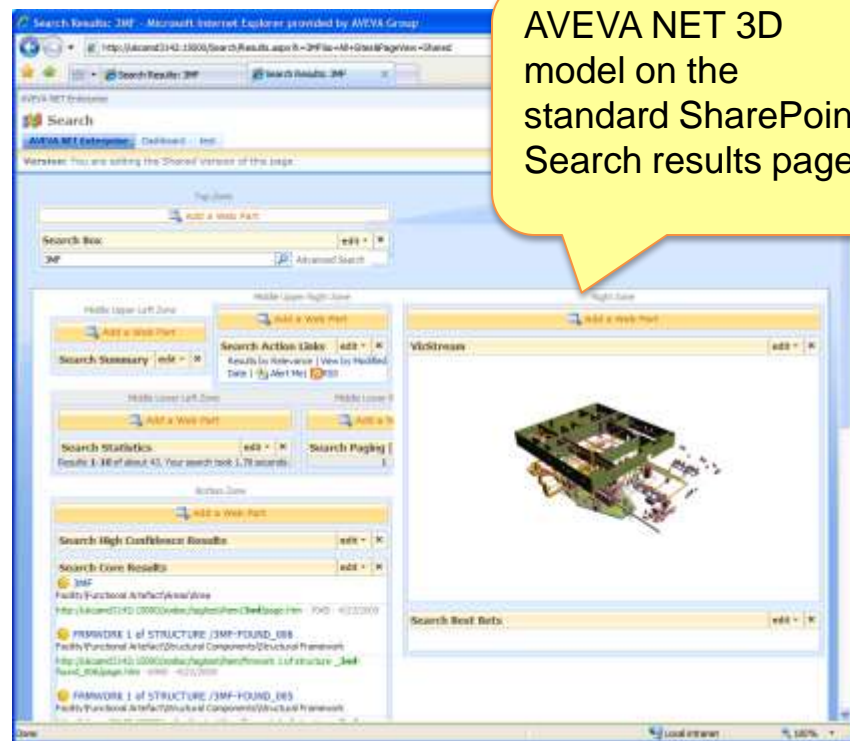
AVEVA NET 3D model on the standard SharePoin Search results page

Search Results: 3MF - Microsoft Internet Explorer provided by AVEVA Group

http://ukcamd3142:15000/Search/Results.aspx?k=3MF&s=All+Sites&PageView=Shared

Search Results: 3MF

Search Results: 3MF

AVEVA NET Enterprise

Search

AVEVA NET Enterprise   Dashboard   Test

Version: You are editing the Shared Version of this page

Top Zone

Add a Web Part

Search Box   edit ▾ ×

3MF   Advanced Search

Middle Upper Left Zone

Middle Upper Right Zone

Right Zone

Add a Web Part

Add a Web Part

Add a Web Part

Search Summary   edit ▾ ×

Search Action Links   edit ▾ ×

Results by Relevance | View by Modified Date | Alert Me | RSS

VizStream   edit ▾ ×

Middle Lower Left Zone

Middle Lower R

Add a Web Part

Add a W

Search Statistics   edit ▾ ×

Search Paging

Results 1-10 of about 43. Your search took 1.78 seconds.

Bottom Zone

Add a Web Part

Search High Confidence Results   edit ▾ ×

Search Core Results   edit ▾ ×

3MF

Facility/Functional Artefact/Area/Area

http://ukcamd3142:15000/avalon/taglist/item/3mf/page.htm - 7KB - 4/22/2009

FRMWORK 1 of STRUCTURE /3MF-FOUND_088

Facility/Functional Artefact/Structural Components/Structural Framework

http://ukcamd3142:15000/avalon/taglist/item/frmwork 1 of structure _3mf-found_088/page.htm - 6KB - 4/22/2009

FRMWORK 1 of STRUCTURE /3MF-FOUND_085

Facility/Functional Artefact/Structural Components/Structural Framework

Search Best Bets   edit ▾ ×

Done

Local intranet

100%